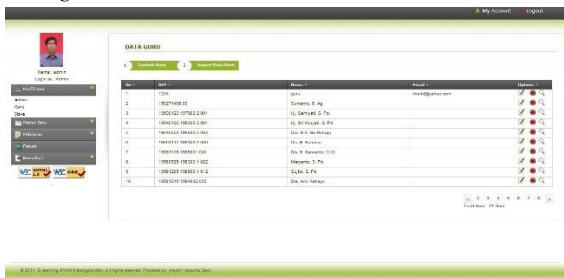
My Account Logout

Nama : admin
Login as : Admin

Profil User
Admin
Guru
Siswa
Master Data
Pelajaran
Forum
Komentar

W3C XHTML 1.0 W3C CSS

DATA GURU

Tambah Guru Import Data Guru

| No | NIP | Nama | Email | Options |
|---|---|---|---|---|
| 1 | 1234 | guru | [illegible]@yahoo.com | |
| 2 | 195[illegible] | Sumarno, S. Ag. | | |
| 3 | 19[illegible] | Hj. Samyati, S. Pd. | | |
| 4 | 19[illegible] | Hj. Sri Mulyati, S. Pd. | | |
| 5 | 19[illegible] | Drs. H. R. Siti Rahayu | | |
| 6 | 19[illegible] | Drs. H. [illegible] | | |
| 7 | 19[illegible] | Drs. H. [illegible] | | |
| 8 | 19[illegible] | Maryanto, S. Pd. | | |
| 9 | 19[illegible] | Sujito, S. Pd. | | |
| 10 | 19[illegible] | Drs. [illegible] Rahayu | | |

<< 1 2 3 4 5 6 7 8 9 >>
Total Data : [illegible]

© 2011. E-learning SMAN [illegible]. All rights reserved. Powered by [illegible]